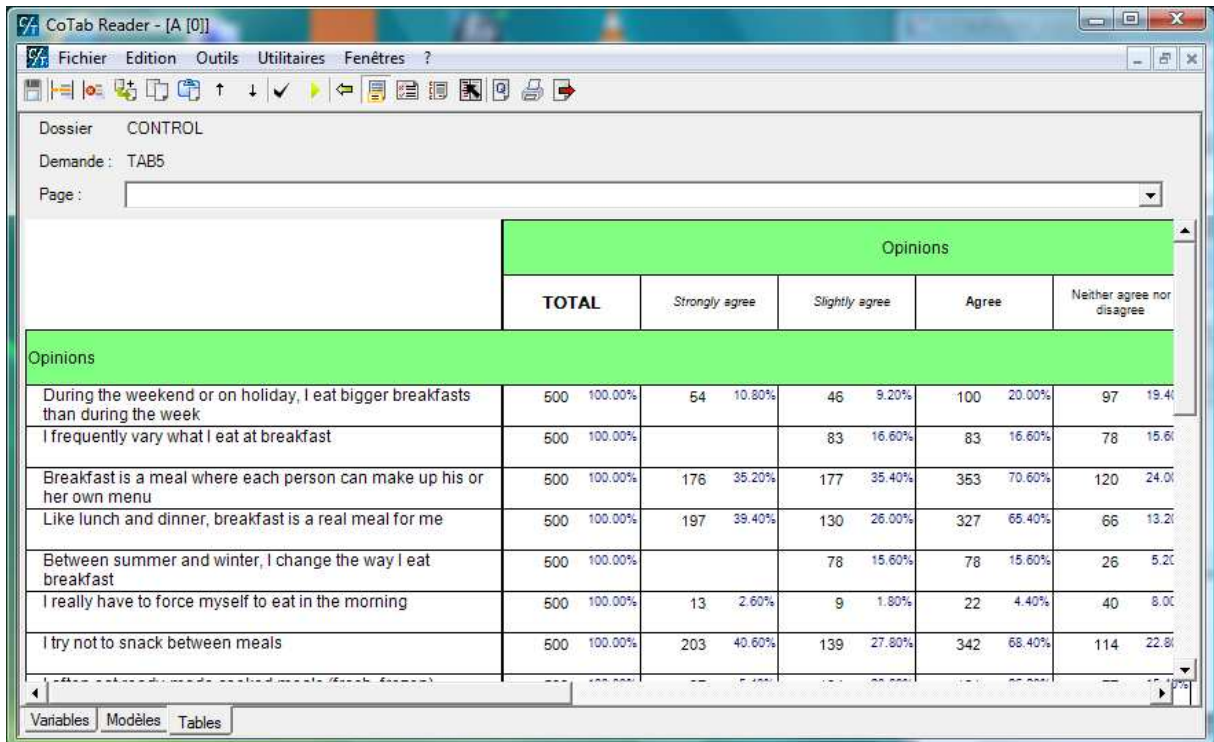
CoTab Reader - [A [0]]

Fichier Edition Outils Utilitaires Fenêtres ?

Dossier CONTROL

Demande : TAB5

Page :

| | Opinions | | | | | | | | | |
|---|---|---|---|---|---|---|---|---|---|---|
| | TOTAL | | Strongly agree | | Slightly agree | | Agree | | Neither agree nor disagree | |
| Opinions | | | | | | | | | | |
| During the weekend or on holiday, I eat bigger breakfasts than during the week | 500 | 100.00% | 54 | 10.80% | 46 | 9.20% | 100 | 20.00% | 97 | 19.4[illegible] |
| I frequently vary what I eat at breakfast | 500 | 100.00% | | | 83 | 16.60% | 83 | 16.60% | 78 | 15.6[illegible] |
| Breakfast is a meal where each person can make up his or her own menu | 500 | 100.00% | 176 | 35.20% | 177 | 35.40% | 353 | 70.60% | 120 | 24.0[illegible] |
| Like lunch and dinner, breakfast is a real meal for me | 500 | 100.00% | 197 | 39.40% | 130 | 26.00% | 327 | 65.40% | 66 | 13.2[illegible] |
| Between summer and winter, I change the way I eat breakfast | 500 | 100.00% | | | 78 | 15.60% | 78 | 15.60% | 26 | 5.2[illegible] |
| I really have to force myself to eat in the morning | 500 | 100.00% | 13 | 2.60% | 9 | 1.80% | 22 | 4.40% | 40 | 8.0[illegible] |
| I try not to snack between meals | 500 | 100.00% | 203 | 40.60% | 139 | 27.80% | 342 | 68.40% | 114 | 22.8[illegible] |
| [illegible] | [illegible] | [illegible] | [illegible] | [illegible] | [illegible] | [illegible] | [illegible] | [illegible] | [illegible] | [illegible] |

Variables | Modèles | Tables